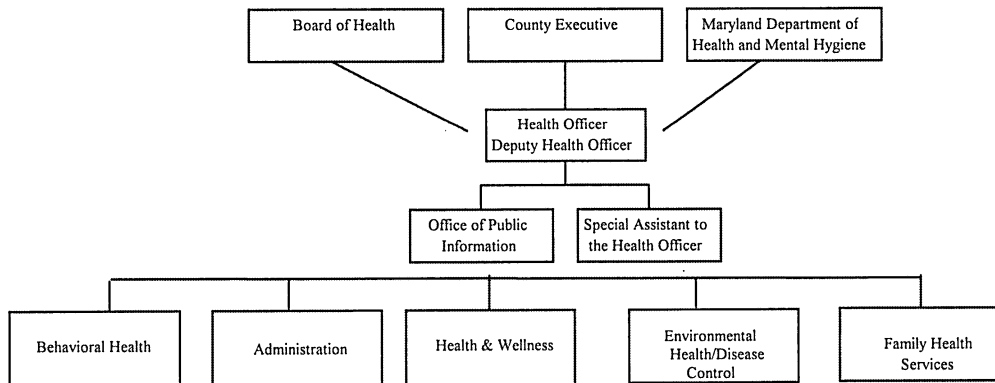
Board of Health

County Executive

Maryland Department of Health and Mental Hygiene

Health Officer
Deputy Health Officer

Office of Public Information

Special Assistant to the Health Officer

Behavioral Health

Administration

Health & Wellness

Environmental Health/Disease Control

Family Health Services